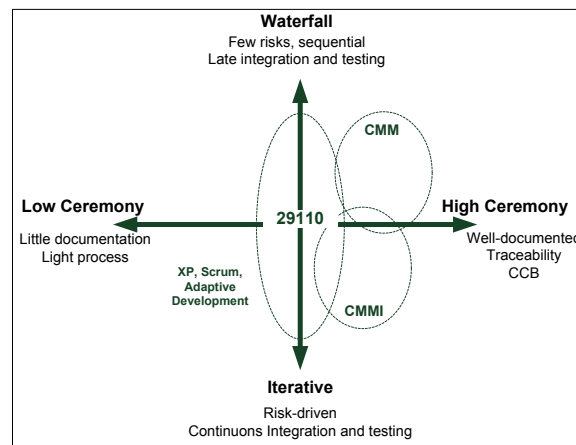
Waterfall
Few risks, sequential
Late integration and testing

CMM

Low Ceremony
Little documentation
Light process

29110

High Ceremony
Well-documented
Traceability
CCB

XP, Scrum, Adaptive Development

CMMI

Iterative
Risk-driven
Continuons Integration and testing